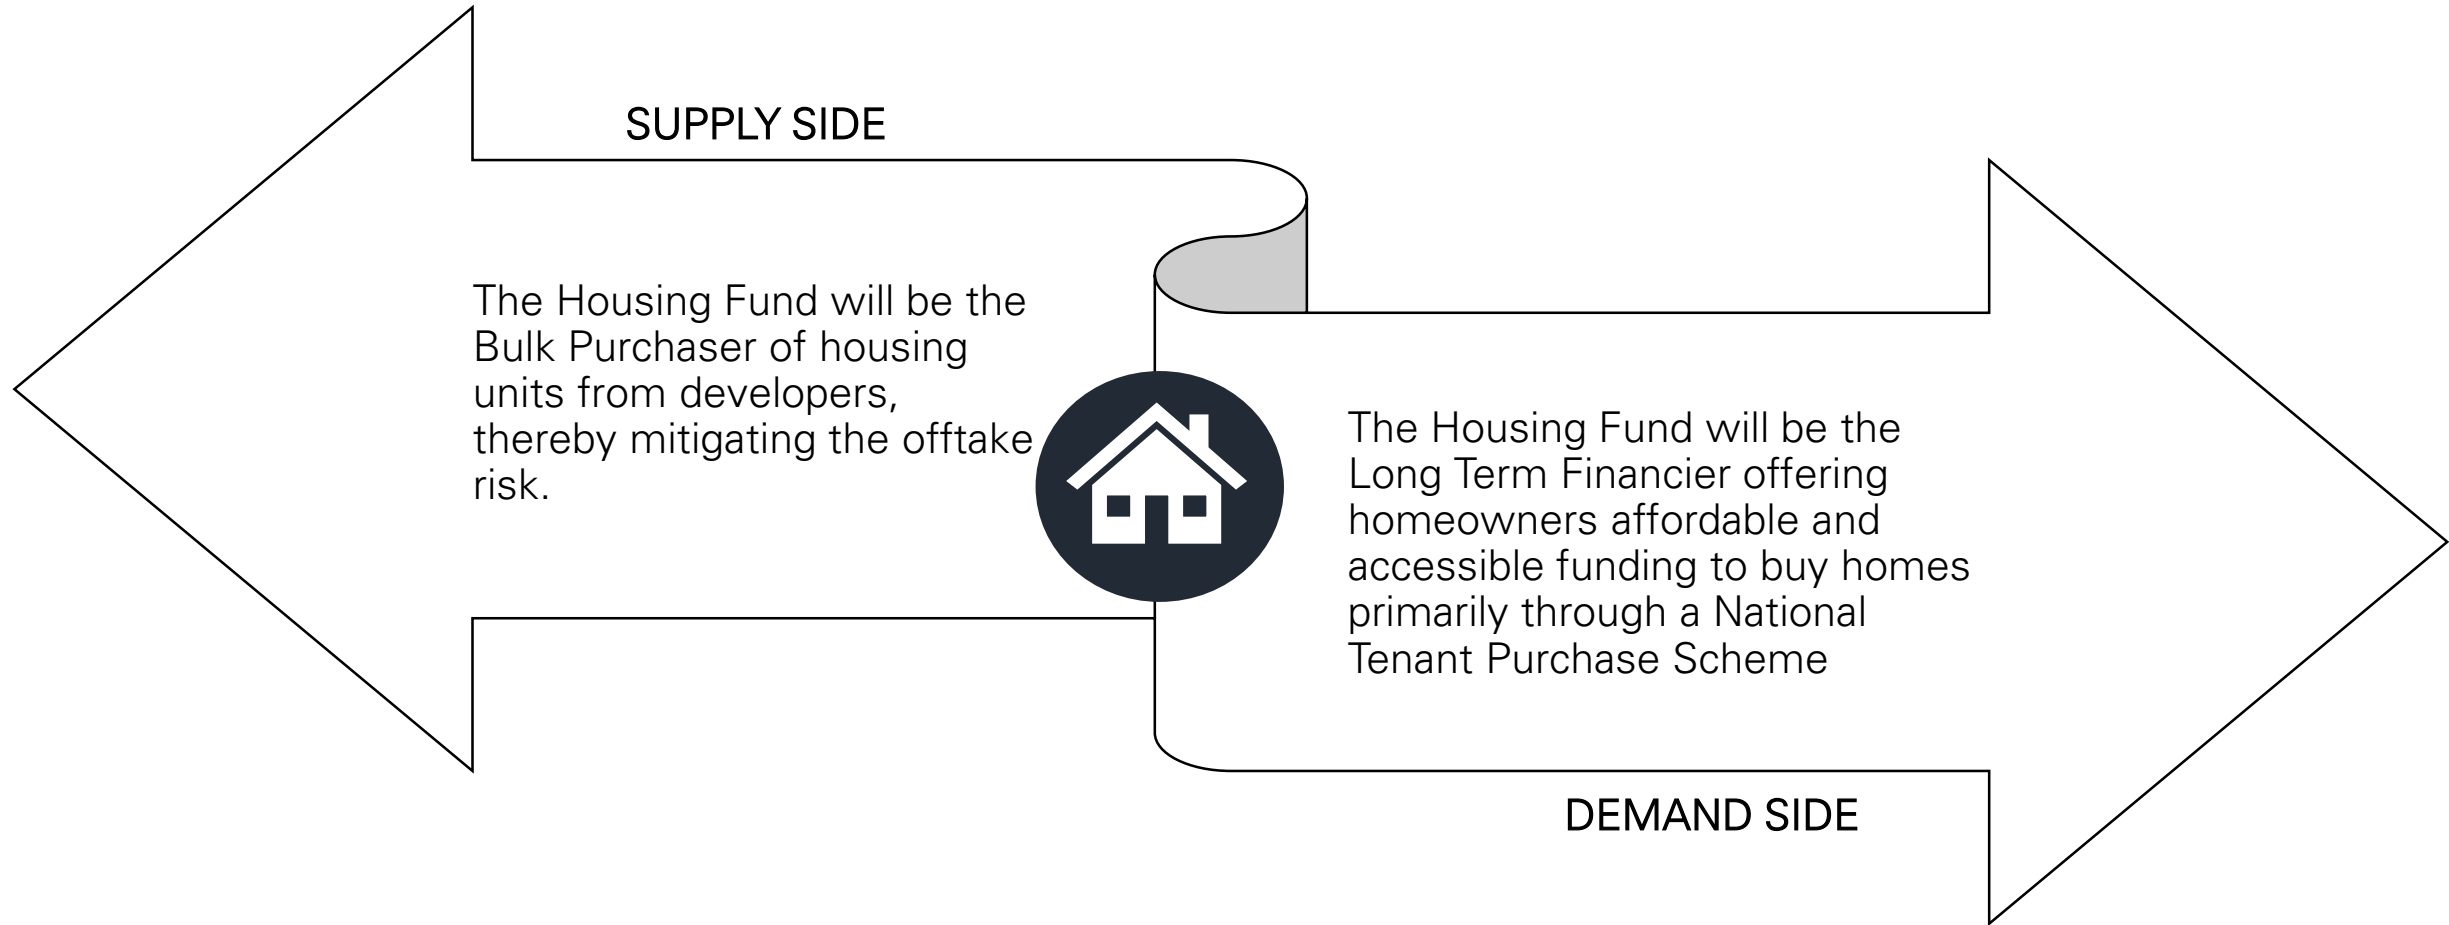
SUPPLY SIDE

The Housing Fund will be the Bulk Purchaser of housing units from developers, thereby mitigating the offtake risk.

The Housing Fund will be the Long Term Financier offering homeowners affordable and accessible funding to buy homes primarily through a National Tenant Purchase Scheme

DEMAND SIDE